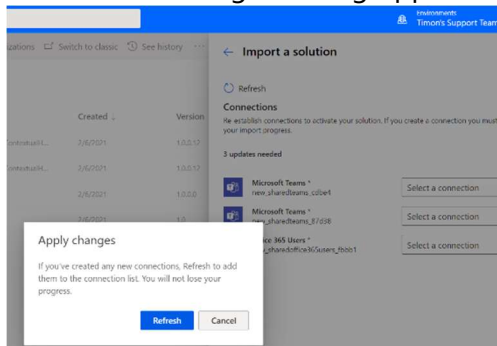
Environments
Timon's Support Team

izations Switch to classic See history

Created ↓ Version

7/6/2021 1.0.0.17
7/6/2021 1.0.0.17
2/6/2021 1.0.0.0
2/6/2021 1.0

← Import a solution

Refresh

Connections

Re-establish connections to activate your solution. If you create a connection you must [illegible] your import progress.

3 updates needed

Microsoft Teams *
new_sharedteams_cdbe4
Select a connection

Microsoft Teams *
new_sharedteams_87d38
Select a connection

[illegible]ice 365 Users *
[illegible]_sharedoffice365users_fbbb1
Select a connection

Apply changes

If you've created any new connections, Refresh to add them to the connection list. You will not lose your progress.

Refresh Cancel